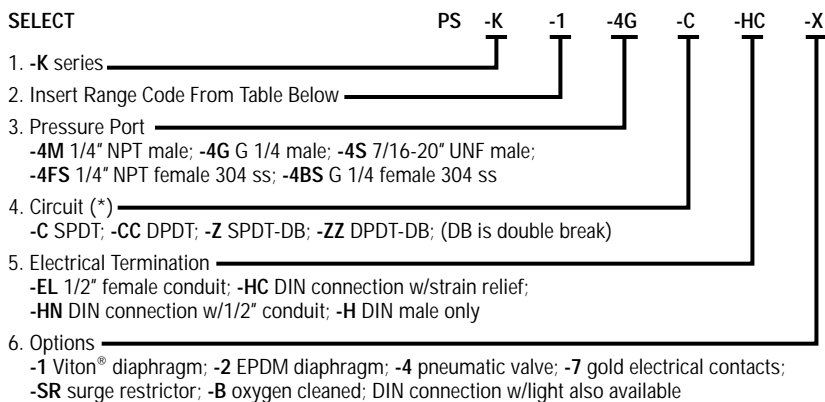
SELECT PS -K -1 -4G -C -HC -X

1. -K series

2. Insert Range Code From Table Below

3. Pressure Port
-4M 1/4" NPT male; -4G G 1/4 male; -4S 7/16-20" UNF male;
-4FS 1/4" NPT female 304 ss; -4BS G 1/4 female 304 ss

4. Circuit (*)
-C SPDT; -CC DPDT; -Z SPDT-DB; -ZZ DPDT-DB; (DB is double break)

5. Electrical Termination
-EL 1/2" female conduit; -HC DIN connection w/strain relief;
-HN DIN connection w/1/2" conduit; -H DIN male only

6. Options
-1 Viton® diaphragm; -2 EPDM diaphragm; -4 pneumatic valve; -7 gold electrical contacts;
-SR surge restrictor; -B oxygen cleaned; DIN connection w/light also available